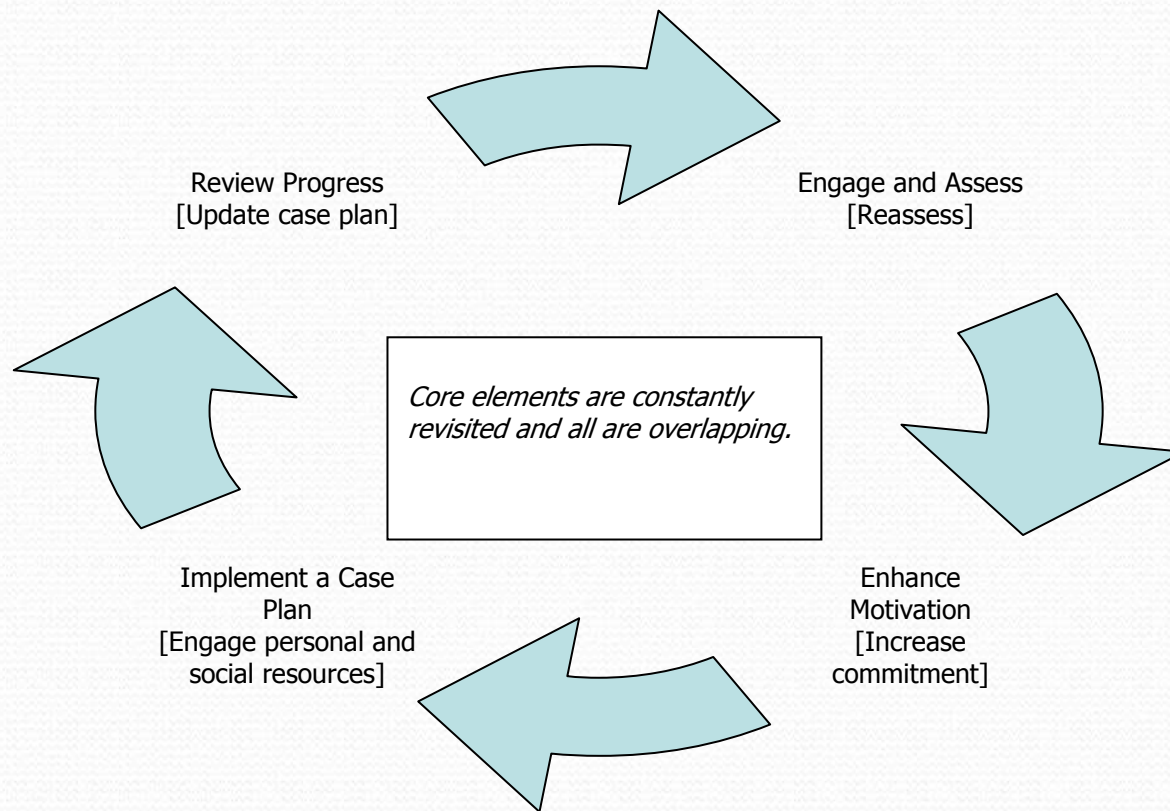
Review Progress
[Update case plan]

Engage and Assess
[Reassess]

*Core elements are constantly revisited and all are overlapping.*

Enhance Motivation
[Increase commitment]

Implement a Case Plan
[Engage personal and social resources]